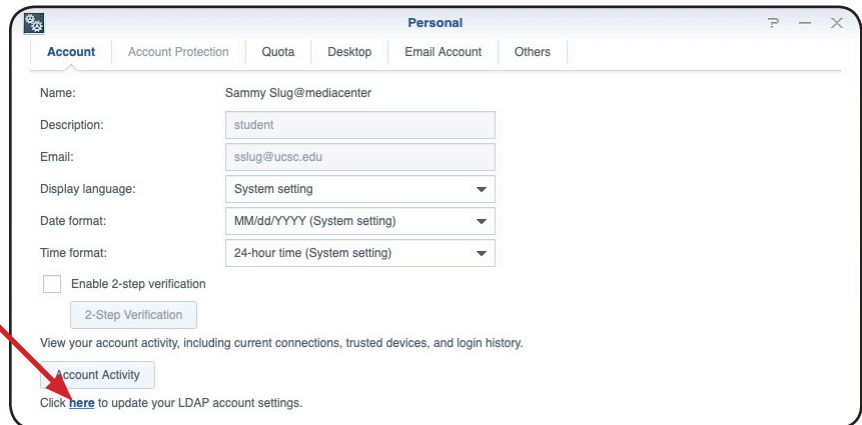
Personal

Account | Account Protection | Quota | Desktop | Email Account | Others

Name: Sammy Slug@mediacenter

Description: student

Email: sslug@ucsc.edu

Display language: System setting

Date format: MM/dd/YYYY (System setting)

Time format: 24-hour time (System setting)

Enable 2-step verification

2-Step Verification

View your account activity, including current connections, trusted devices, and login history.

Account Activity

Click here to update your LDAP account settings.